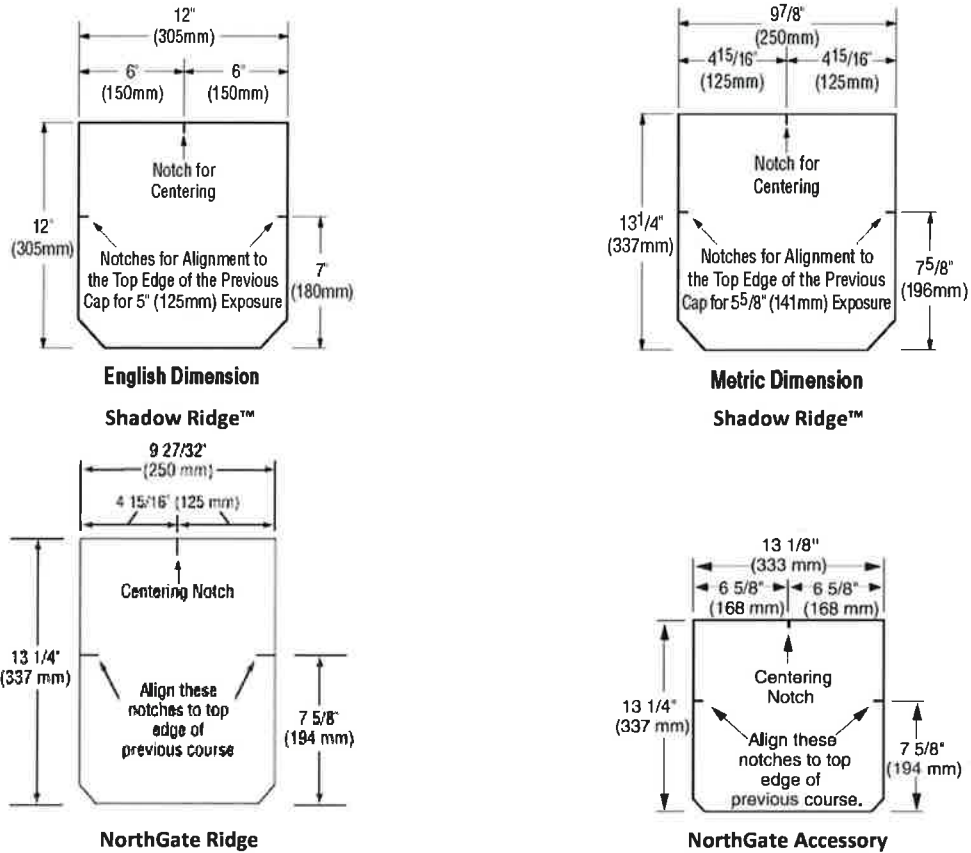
12"
(305mm)
6"
(150mm)
6"
(150mm)
Notch for Centering
12"
(305mm)
Notches for Alignment to the Top Edge of the Previous Cap for 5" (125mm) Exposure
7"
(180mm)

English Dimension

Shadow Ridge™

9$^{7}/8$"
(250mm)
4$^{15}/16$"
(125mm)
4$^{15}/16$"
(125mm)
Notch for Centering
13$^{1}/4$"
(337mm)
Notches for Alignment to the Top Edge of the Previous Cap for 5$^{5}/8$" (141mm) Exposure
7$^{5}/8$"
(196mm)

Metric Dimension

Shadow Ridge™

9 27/32"
(250 mm)
4 15/16" (125 mm)
Centering Notch
13 1/4"
(337 mm)
Align these notches to top edge of previous course
7 5/8"
(194 mm)

NorthGate Ridge

13 1/8"
(333 mm)
6 5/8"
(168 mm)
6 5/8"
(168 mm)
Centering Notch
13 1/4"
(337 mm)
Align these notches to top edge of previous course.
7 5/8"
(194 mm)

NorthGate Accessory